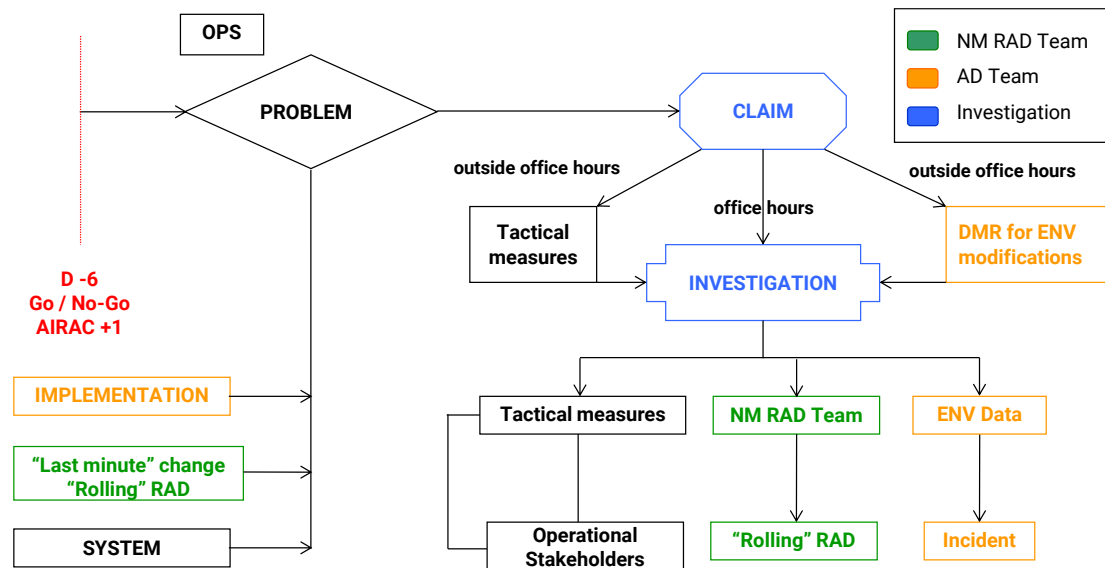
OPS

PROBLEM

CLAIM

NM RAD Team
AD Team
Investigation

outside office hours

office hours

outside office hours

Tactical measures

DMR for ENV modifications

INVESTIGATION

D -6
Go / No-Go
AIRAC +1

IMPLEMENTATION

"Last minute" change
"Rolling" RAD

SYSTEM

Tactical measures

NM RAD Team

ENV Data

Operational Stakeholders

"Rolling" RAD

Incident